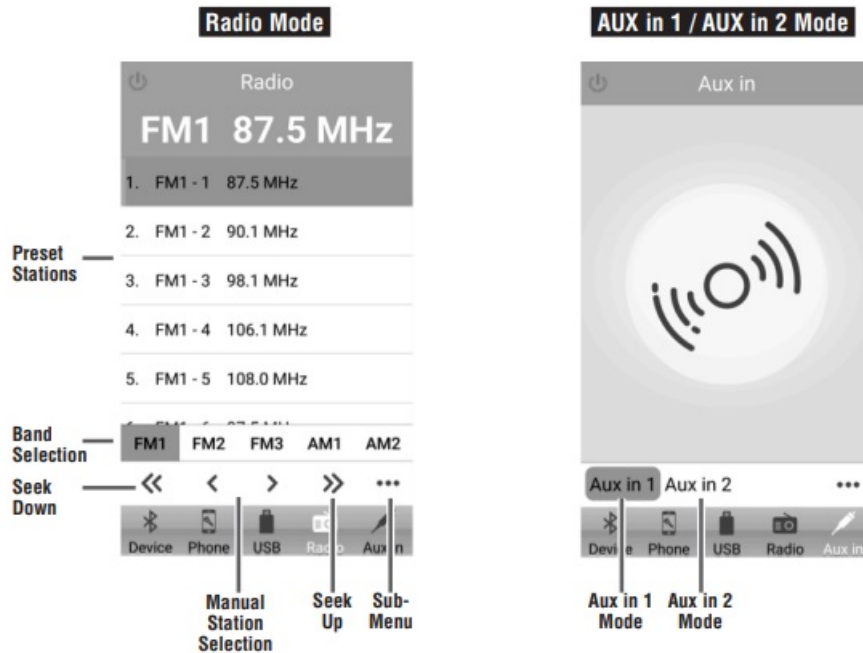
Radio Mode

Radio
FM1 87.5 MHz

1. FM1 - 1 87.5 MHz
2. FM1 - 2 90.1 MHz
3. FM1 - 3 98.1 MHz
4. FM1 - 4 106.1 MHz
5. FM1 - 5 108.0 MHz
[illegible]

FM1 FM2 FM3 AM1 AM2

« ‹ › » •••

Device Phone USB Radio Aux in

Preset Stations

Band Selection

Seek Down

Manual Station Selection

Seek Up

Sub-Menu

AUX in 1 / AUX in 2 Mode

Aux in

Aux in 1 Aux in 2 •••

Device Phone USB Radio Aux in

Aux in 1 Mode

Aux in 2 Mode